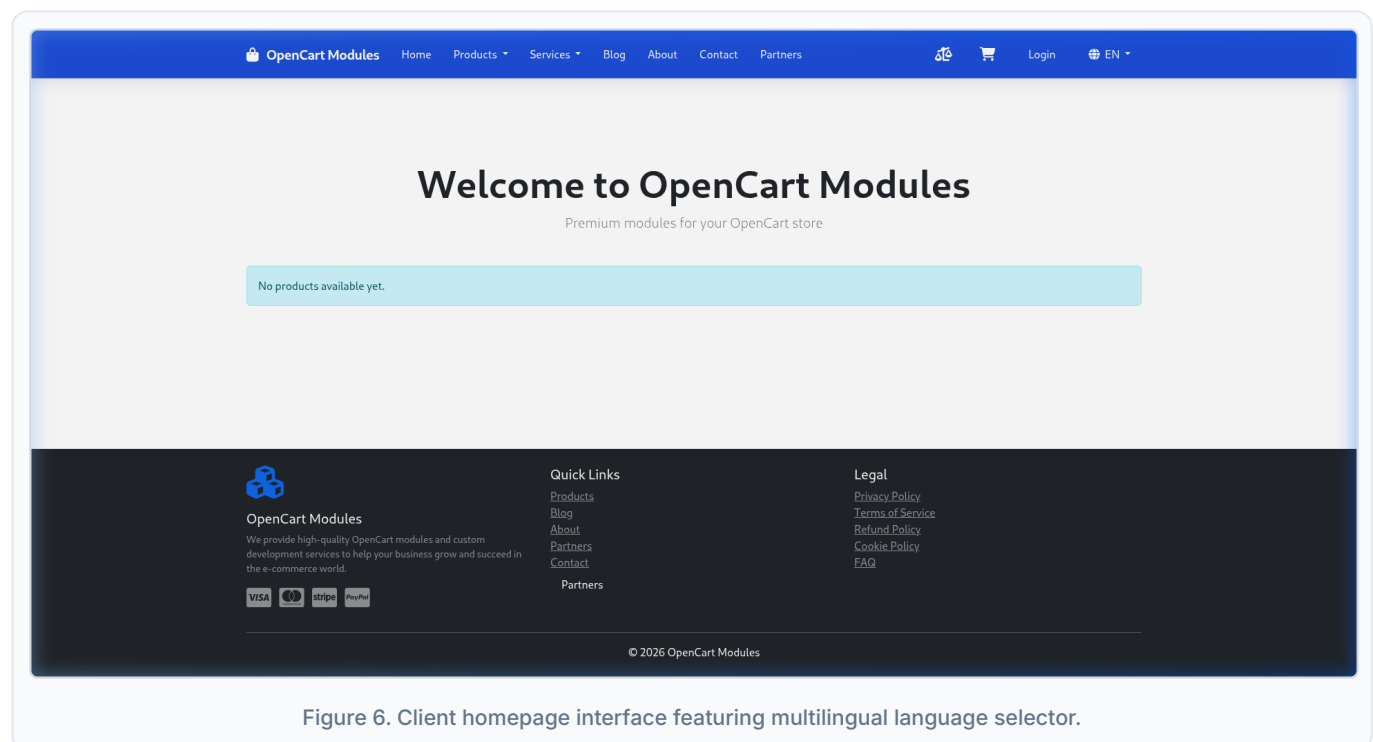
OpenCart Modules Home Products Services Blog About Contact Partners Login EN

Welcome to OpenCart Modules

Premium modules for your OpenCart store

No products available yet.

OpenCart Modules

We provide high-quality OpenCart modules and custom development services to help your business grow and succeed in the e-commerce world.

VISA stripe PayPal

Quick Links

Products
Blog
About
Partners
Contact

Partners

Legal

Privacy Policy
Terms of Service
Refund Policy
Cookie Policy
FAQ

© 2026 OpenCart Modules

Figure 6. Client homepage interface featuring multilingual language selector.